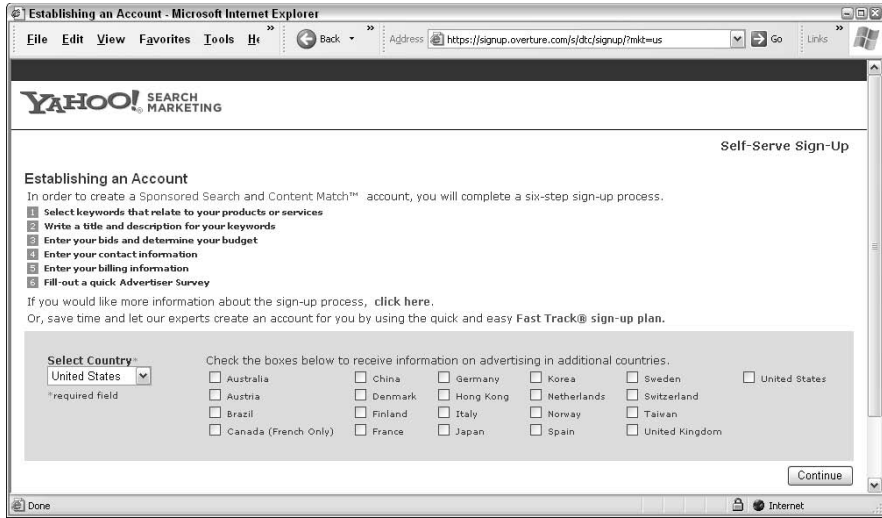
Establishing an Account - Microsoft Internet Explorer

File Edit View Favorites Tools He

Back

Address https://signup.overture.com/s/dtc/signup/?mkt=us

Go

Links

YAHOO! SEARCH MARKETING

Self-Serve Sign-Up

Establishing an Account

In order to create a Sponsored Search and Content Match™ account, you will complete a six-step sign-up process.

1 Select keywords that relate to your products or services
2 Write a title and description for your keywords
3 Enter your bids and determine your budget
4 Enter your contact information
5 Enter your billing information
6 Fill-out a quick Advertiser Survey

If you would like more information about the sign-up process, click here.
Or, save time and let our experts create an account for you by using the quick and easy Fast Track® sign-up plan.

Select Country*
United States
*required field

Check the boxes below to receive information on advertising in additional countries.

Australia
Austria
Brazil
Canada (French Only)
China
Denmark
Finland
France
Germany
Hong Kong
Italy
Japan
Korea
Netherlands
Norway
Spain
Sweden
Switzerland
Taiwan
United Kingdom
United States

Continue

Done

Internet